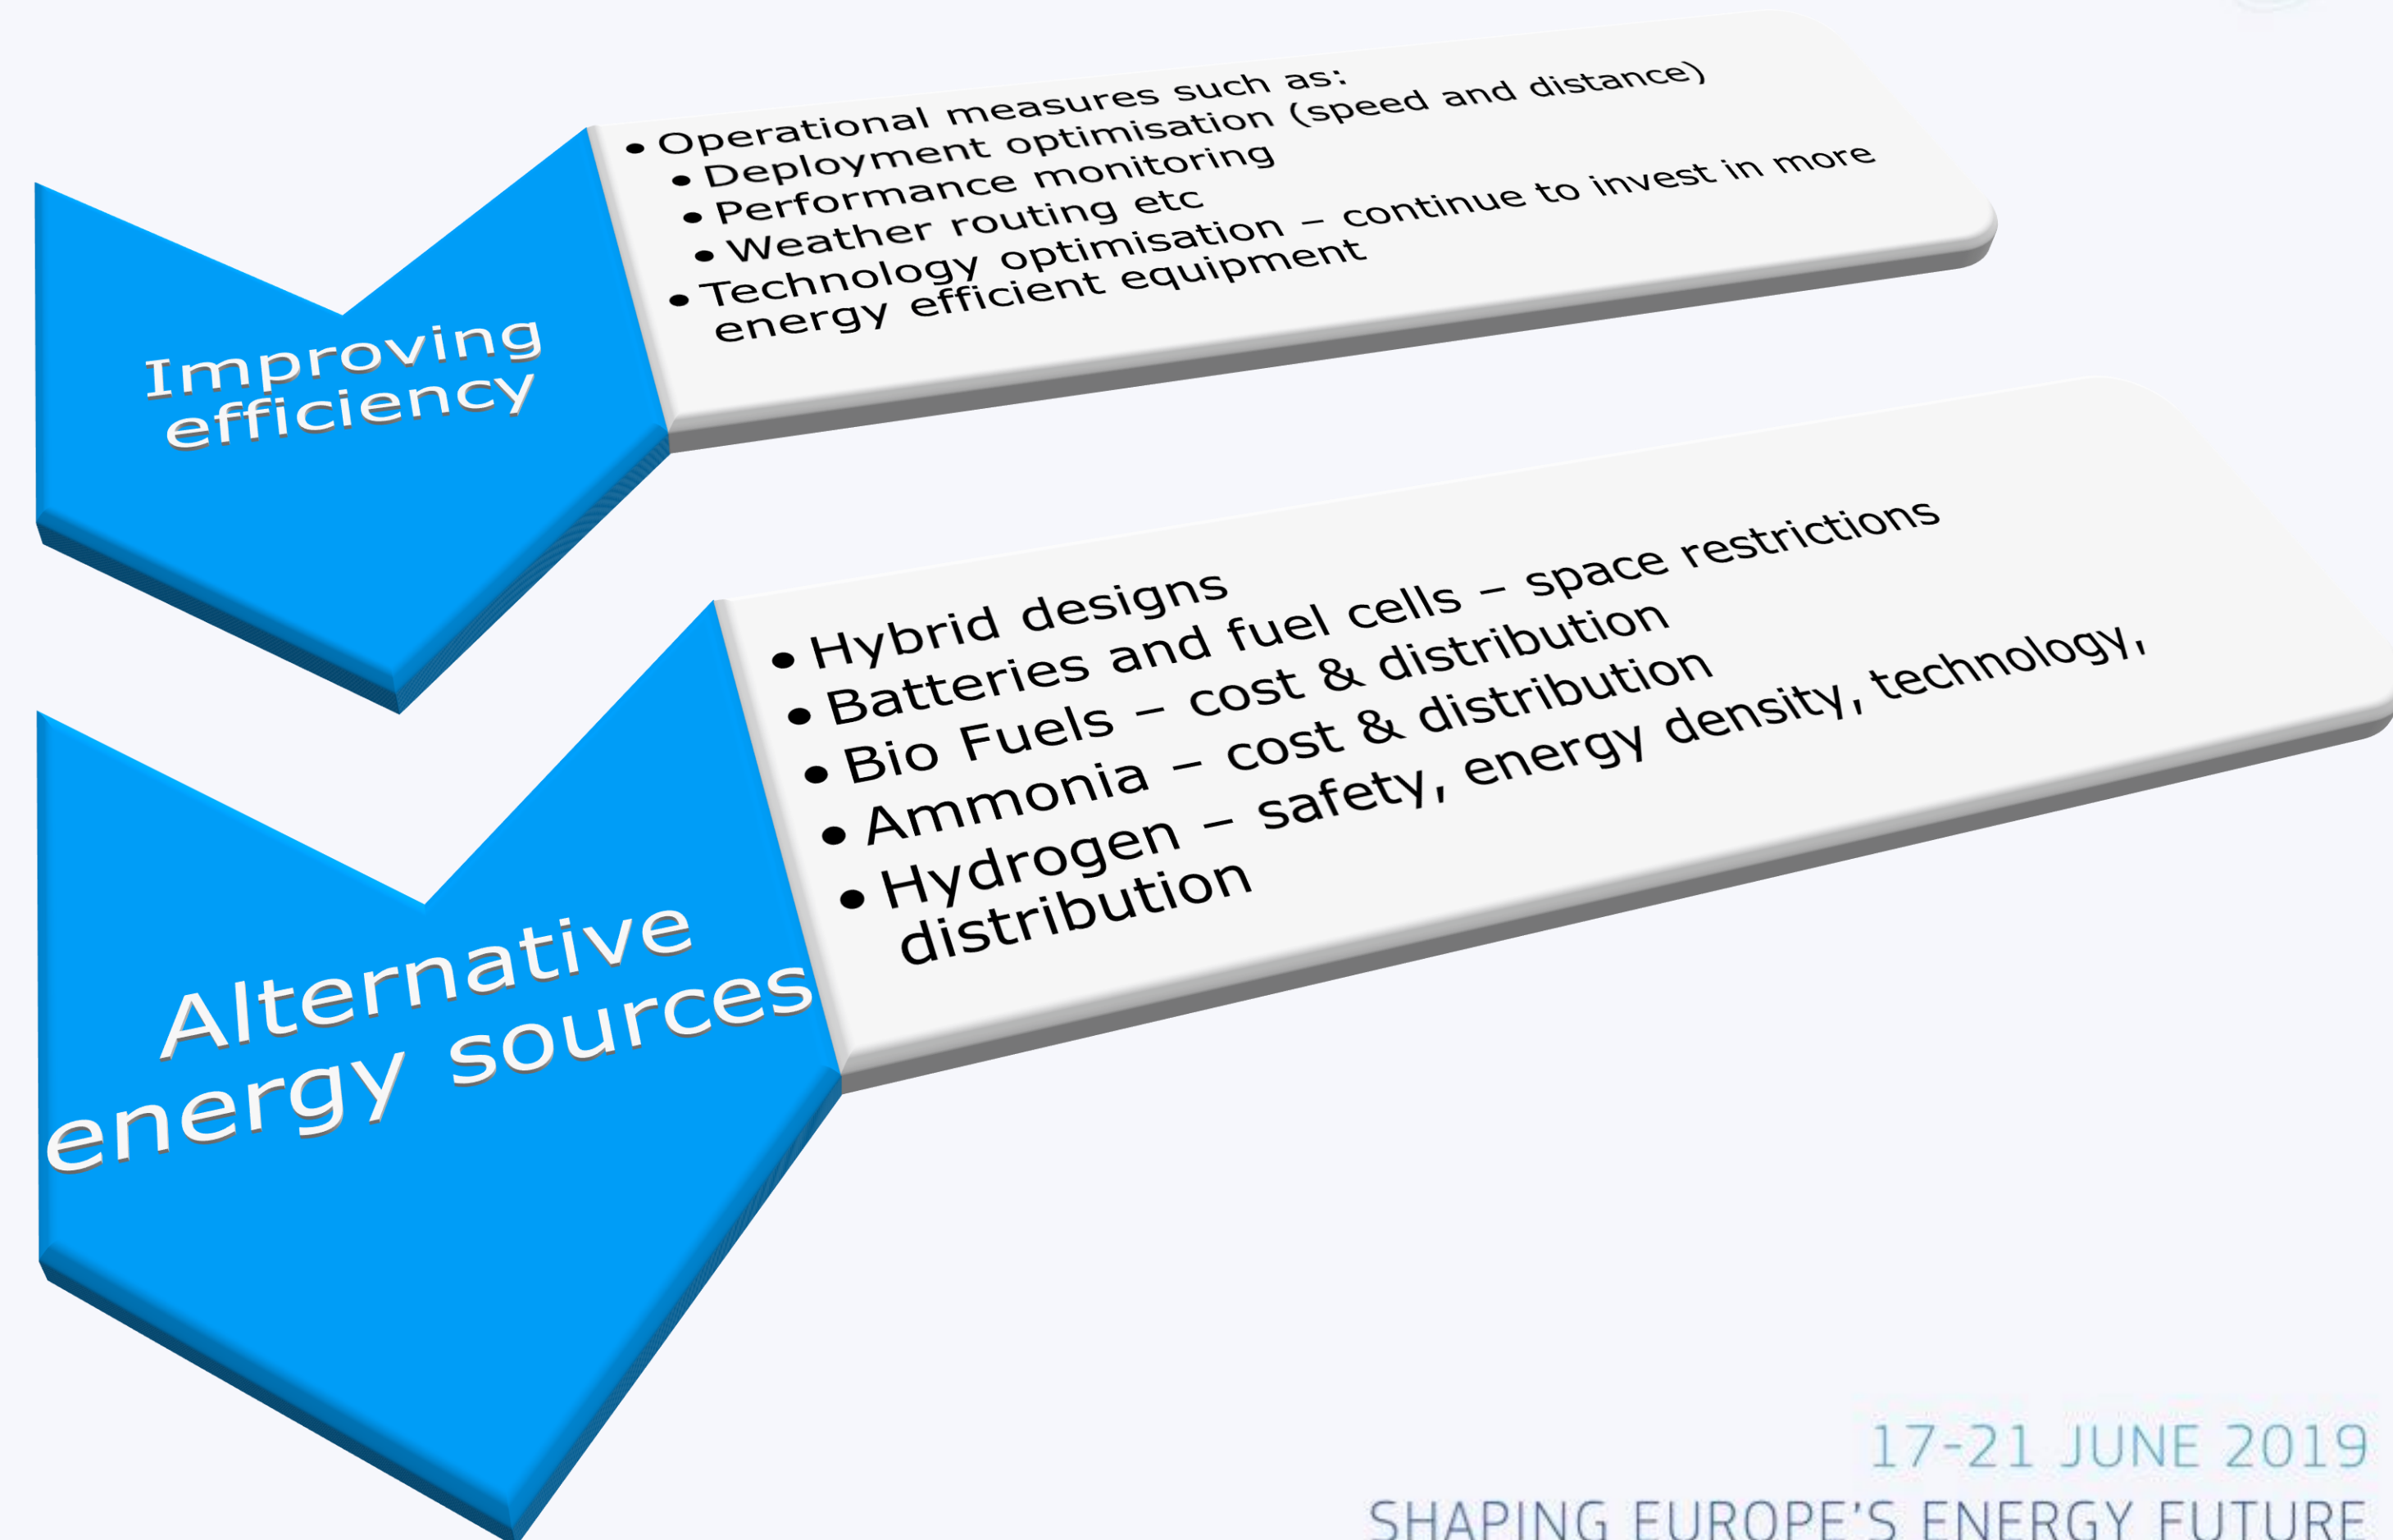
Improving efficiency

- Operational measures such as:
  - Deployment optimisation (speed and distance)
  - Performance monitoring
  - Weather routing etc
- Technology optimisation – continue to invest in more energy efficient equipment

Alternative energy sources

- Hybrid designs
- Batteries and fuel cells – space restrictions
- Bio Fuels – cost & distribution
- Ammonia – cost & distribution
- Hydrogen – safety, energy density, technology, distribution

17-21 JUNE 2019
SHAPING EUROPE'S ENERGY FUTURE